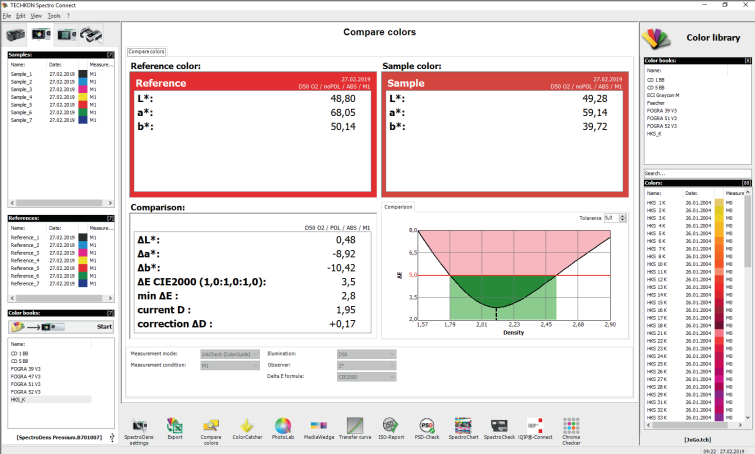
TECHKON Spectro Connect

File Edit View Tools ?

Samples:

| Name: | Date: | Measure... |
|---|---|---|
| Sample_1 | 27.02.2019 | M1 |
| Sample_2 | 27.02.2019 | M1 |
| Sample_3 | 27.02.2019 | M1 |
| Sample_4 | 27.02.2019 | M1 |
| Sample_5 | 27.02.2019 | M1 |
| Sample_6 | 27.02.2019 | M1 |
| Sample_7 | 27.02.2019 | M1 |

References:

| Name: | Date: | Measure... |
|---|---|---|
| Reference_1 | 27.02.2019 | M1 |
| Reference_2 | 27.02.2019 | M1 |
| Reference_3 | 27.02.2019 | M1 |
| Reference_4 | 27.02.2019 | M1 |
| Reference_5 | 27.02.2019 | M1 |
| Reference_6 | 27.02.2019 | M1 |
| Reference_7 | 27.02.2019 | M1 |

Color books:

Start

Name:
CD 1 BB
CD 5 BB
FOGRA 39 V3
FOGRA 47 V3
FOGRA 51 V3
FOGRA 52 V3
HKS_K

[SpectroDens Premium.8701007]

Compare colors

Compare colors

Reference color:

27.02.2019
D50 02 / noPOL / ABS / M1
Reference
L*: 48,80
a*: 68,05
b*: 50,14

Sample color:

27.02.2019
D50 02 / noPOL / ABS / M1
Sample
L*: 49,28
a*: 59,14
b*: 39,72

Comparison:

D50 02 / POL / ABS / M1
ΔL*: 0,48
Δa*: -8,92
Δb*: -10,42
ΔE CIE2000 (1,0:1,0:1,0): 3,5
min ΔE : 2,8
current D : 1,95
correction ΔD : +0,17

Comparison

Tolerance 5,0

8,0
5,0
3,5
2,0
ΔE
1,57 1,79 2,01 2,23 2,45 2,68 2,90
Density

Measurement mode: InkCheck (ColorGuide)
Measurement condition: M1
Illumination: D50
Observer: 2°
Delta E formula: CIE2000

SpectroDens settings
Export
Compare colors
ColorCatcher
PhotoLab
MediaWedge
Transfer curve
ISO-Report
PSD-Check
SpectroChart
SpectroCheck
IQIP®-Connect
Chroma Checker

Color library

Color books:

Name:
CD 1 BB
CD 5 BB
ECI Grayscon M
Foecher
FOGRA 39 V3
FOGRA 51 V3
FOGRA 52 V3
HKS_K

Search...

Colors:

| Name: | Date: | Measure |
|---|---|---|
| HKS 1K | 26.01.2004 | M0 |
| HKS 2K | 26.01.2004 | M0 |
| HKS 3K | 26.01.2004 | M0 |
| HKS 4K | 26.01.2004 | M0 |
| HKS 5K | 26.01.2004 | M0 |
| HKS 6K | 26.01.2004 | M0 |
| HKS 7K | 26.01.2004 | M0 |
| HKS 8K | 26.01.2004 | M0 |
| HKS 10K | 26.01.2004 | M0 |
| HKS 11K | 26.01.2004 | M0 |
| HKS 12K | 26.01.2004 | M0 |
| HKS 13K | 26.01.2004 | M0 |
| HKS 14K | 26.01.2004 | M0 |
| HKS 15K | 26.01.2004 | M0 |
| HKS 16K | 26.01.2004 | M0 |
| HKS 17K | 26.01.2004 | M0 |
| HKS 18K | 26.01.2004 | M0 |
| HKS 21K | 26.01.2004 | M0 |
| HKS 22K | 26.01.2004 | M0 |
| HKS 23K | 26.01.2004 | M0 |
| HKS 24K | 26.01.2004 | M0 |
| HKS 25K | 26.01.2004 | M0 |
| HKS 26K | 26.01.2004 | M0 |
| HKS 27K | 26.01.2004 | M0 |
| HKS 28K | 26.01.2004 | M0 |
| HKS 29K | 26.01.2004 | M0 |
| HKS 31K | 26.01.2004 | M0 |
| HKS 32K | 26.01.2004 | M0 |
| HKS 33K | 26.01.2004 | M0 |

[JoGo.tcb]

09:22 27.02.2019